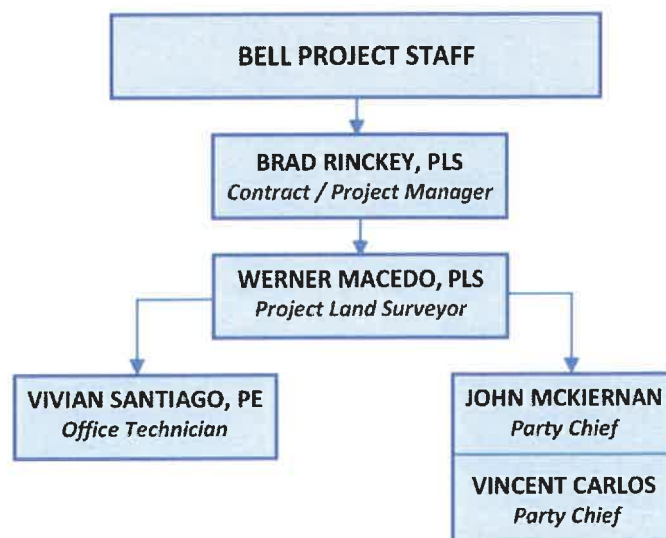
BELL PROJECT STAFF

BRAD RINCKEY, PLS
*Contract / Project Manager*

WERNER MACEDO, PLS
*Project Land Surveyor*

VIVIAN SANTIAGO, PE
*Office Technician*

JOHN MCKIERNAN
*Party Chief*

VINCENT CARLOS
*Party Chief*